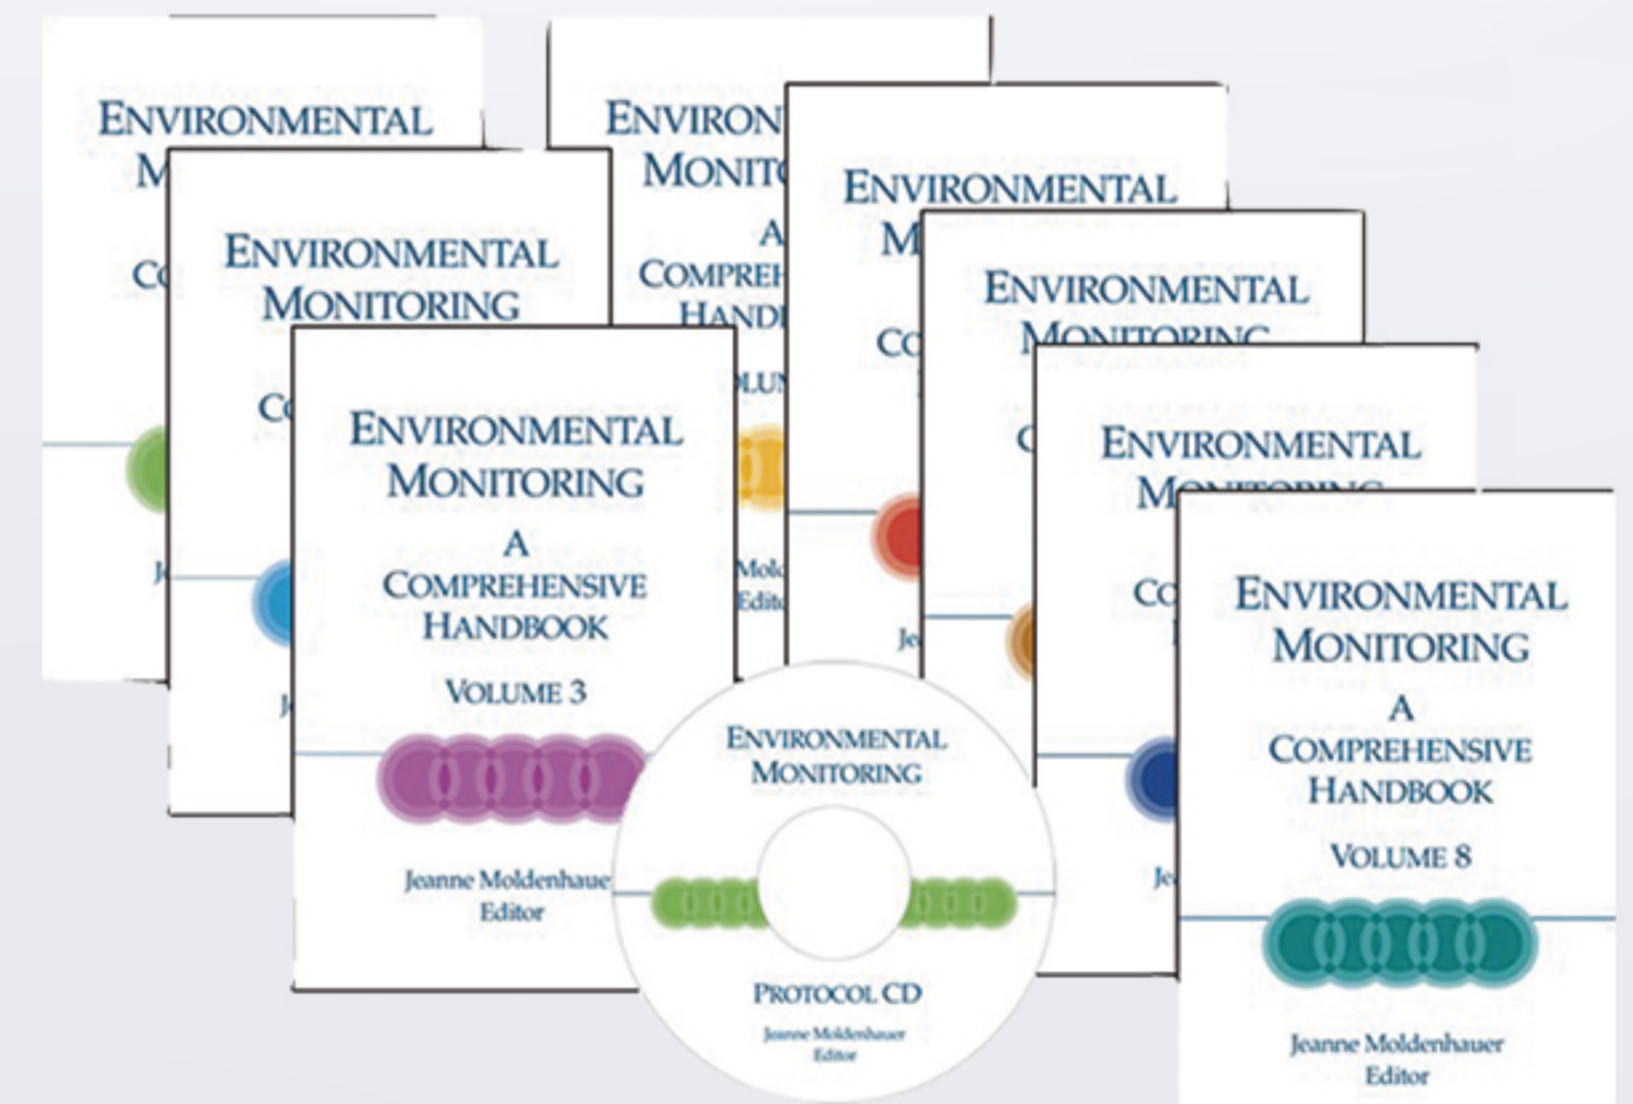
ENVIRONMENTAL
M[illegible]

ENVIRON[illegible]
MONIT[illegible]
A
COMPREH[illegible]
HAND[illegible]
VOLUM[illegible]
Mold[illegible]
Edito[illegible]

ENVIRONMENTAL
M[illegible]
CO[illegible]
Je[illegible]

ENVIRONMENTAL
MONITORING
CO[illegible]

ENVIRONMENTAL
MONITORING
CO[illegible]
J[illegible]

ENVIRONMENTAL
MONITORING
C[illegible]
Je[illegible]

ENVIRONMENTAL
MONITORING
A
COMPREHENSIVE
HANDBOOK
VOLUME 3
Jeanne Moldenhauer
Editor

ENVIRONMENTAL
MONITORING
PROTOCOL CD
Jeanne Moldenhauer
Editor

ENVIRONMENTAL
MONITORING
A
COMPREHENSIVE
HANDBOOK
VOLUME 8
Jeanne Moldenhauer
Editor